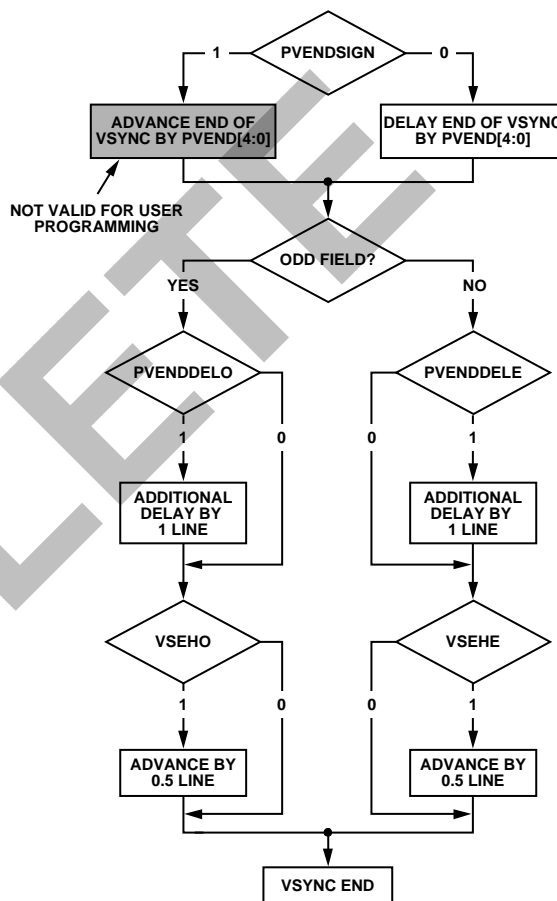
PVENDSIGN
1
0
ADVANCE END OF VSYNC BY PVEND[4:0]
DELAY END OF VSYNC BY PVEND[4:0]
NOT VALID FOR USER PROGRAMMING
ODD FIELD?
YES
NO
PVENDDELO
1
0
PVENDDELE
0
1
ADDITIONAL DELAY BY 1 LINE
ADDITIONAL DELAY BY 1 LINE
VSEHO
1
0
VSEHE
0
1
ADVANCE BY 0.5 LINE
ADVANCE BY 0.5 LINE
VSYNC END